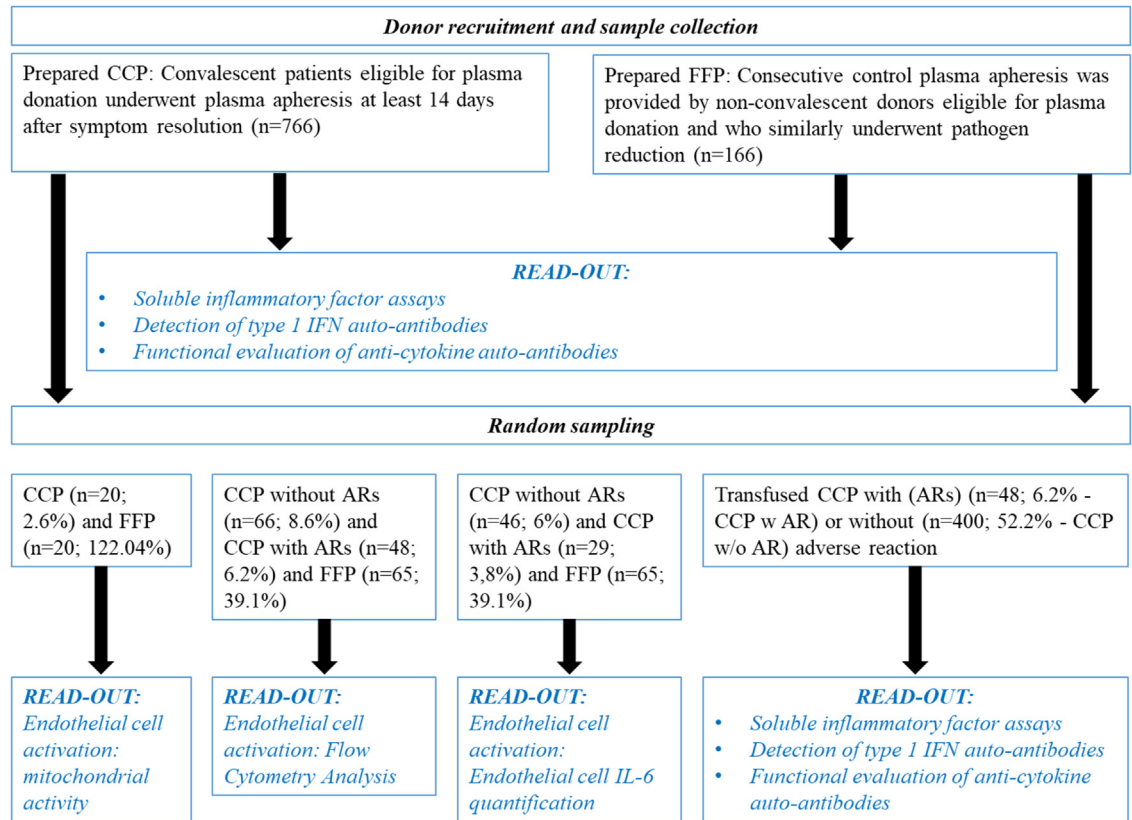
Donor recruitment and sample collection

Prepared CCP: Convalescent patients eligible for plasma donation underwent plasma apheresis at least 14 days after symptom resolution (n=766)

Prepared FFP: Consecutive control plasma apheresis was provided by non-convalescent donors eligible for plasma donation and who similarly underwent pathogen reduction (n=166)

READ-OUT:
• Soluble inflammatory factor assays
• Detection of type 1 IFN auto-antibodies
• Functional evaluation of anti-cytokine auto-antibodies

Random sampling

CCP (n=20; 2.6%) and FFP (n=20; 122.04%)

CCP without ARs (n=66; 8.6%) and CCP with ARs (n=48; 6.2%) and FFP (n=65; 39.1%)

CCP without ARs (n=46; 6%) and CCP with ARs (n=29; 3,8%) and FFP (n=65; 39.1%)

Transfused CCP with (ARs) (n=48; 6.2% - CCP w AR) or without (n=400; 52.2% - CCP w/o AR) adverse reaction

READ-OUT: Endothelial cell activation: mitochondrial activity

READ-OUT: Endothelial cell activation: Flow Cytometry Analysis

READ-OUT: Endothelial cell activation: Endothelial cell IL-6 quantification

READ-OUT:
• Soluble inflammatory factor assays
• Detection of type 1 IFN auto-antibodies
• Functional evaluation of anti-cytokine auto-antibodies